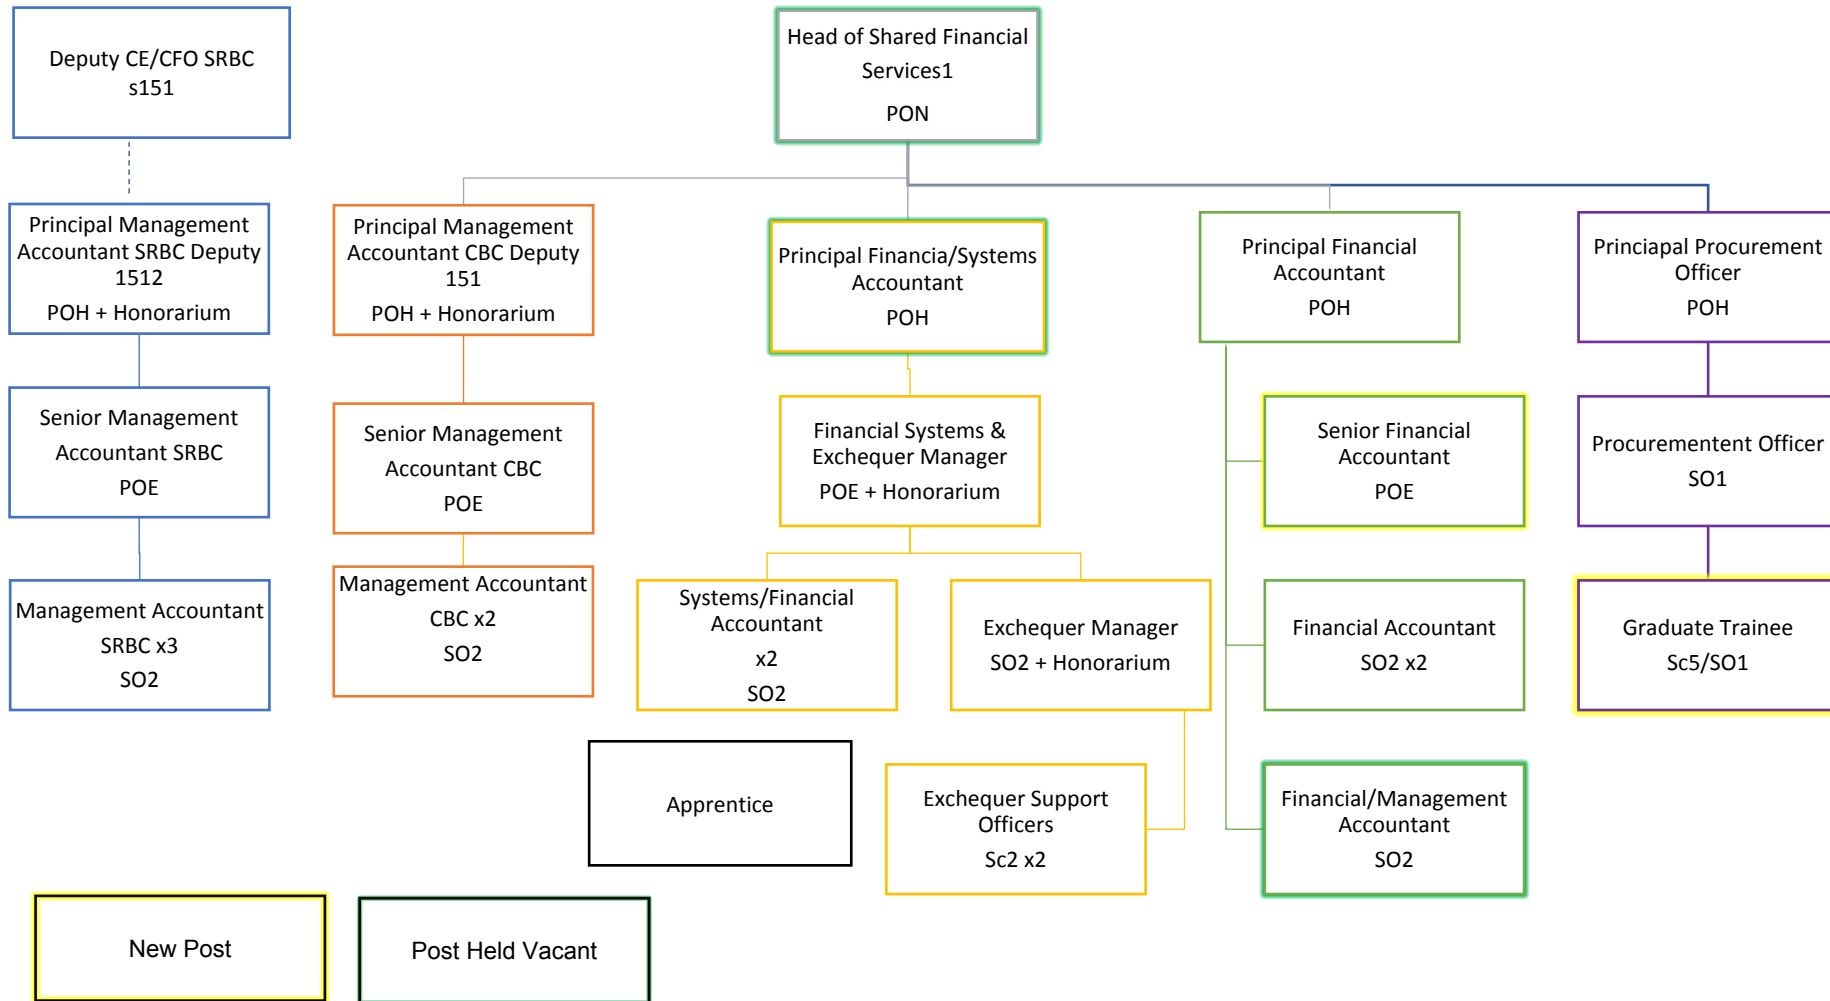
Deputy CE/CFO SRBC
s151

Head of Shared Financial Services1
PON

Principal Management Accountant SRBC Deputy 1512
POH + Honorarium

Principal Management Accountant CBC Deputy 151
POH + Honorarium

Principal Financia/Systems Accountant
POH

Principal Financial Accountant
POH

Princiapal Procurement Officer
POH

Senior Management Accountant SRBC
POE

Senior Management Accountant CBC
POE

Financial Systems & Exchequer Manager
POE + Honorarium

Senior Financial Accountant
POE

Procurementent Officer
SO1

Management Accountant SRBC x3
SO2

Management Accountant CBC x2
SO2

Systems/Financial Accountant
x2
SO2

Exchequer Manager
SO2 + Honorarium

Financial Accountant
SO2 x2

Graduate Trainee
Sc5/SO1

Apprentice

Exchequer Support Officers
Sc2 x2

Financial/Management Accountant
SO2

New Post

Post Held Vacant